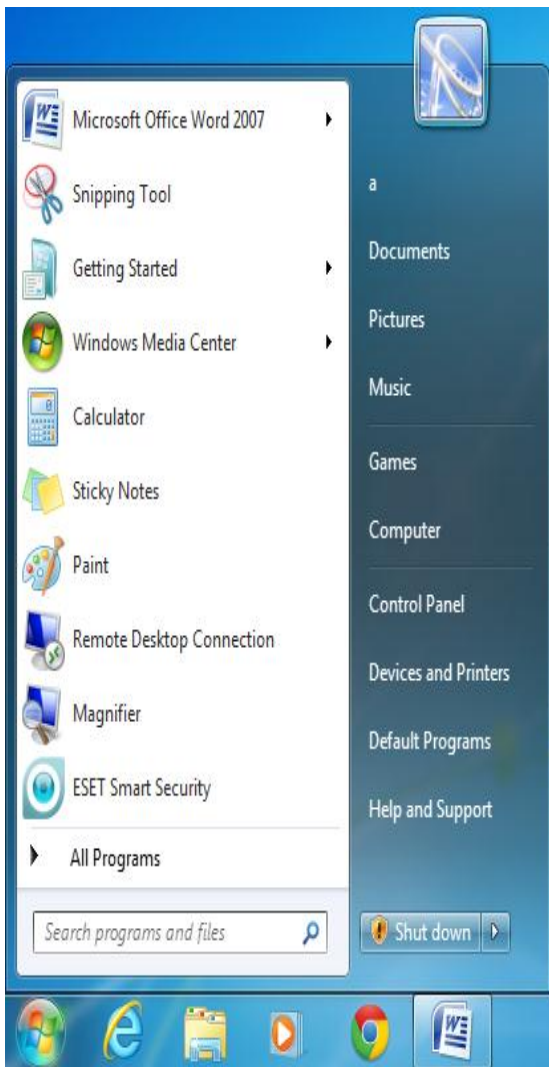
Microsoft Office Word 2007
Snipping Tool
Getting Started
Windows Media Center
Calculator
Sticky Notes
Paint
Remote Desktop Connection
Magnifier
ESET Smart Security
All Programs
Search programs and files

a
Documents
Pictures
Music
Games
Computer
Control Panel
Devices and Printers
Default Programs
Help and Support
Shut down